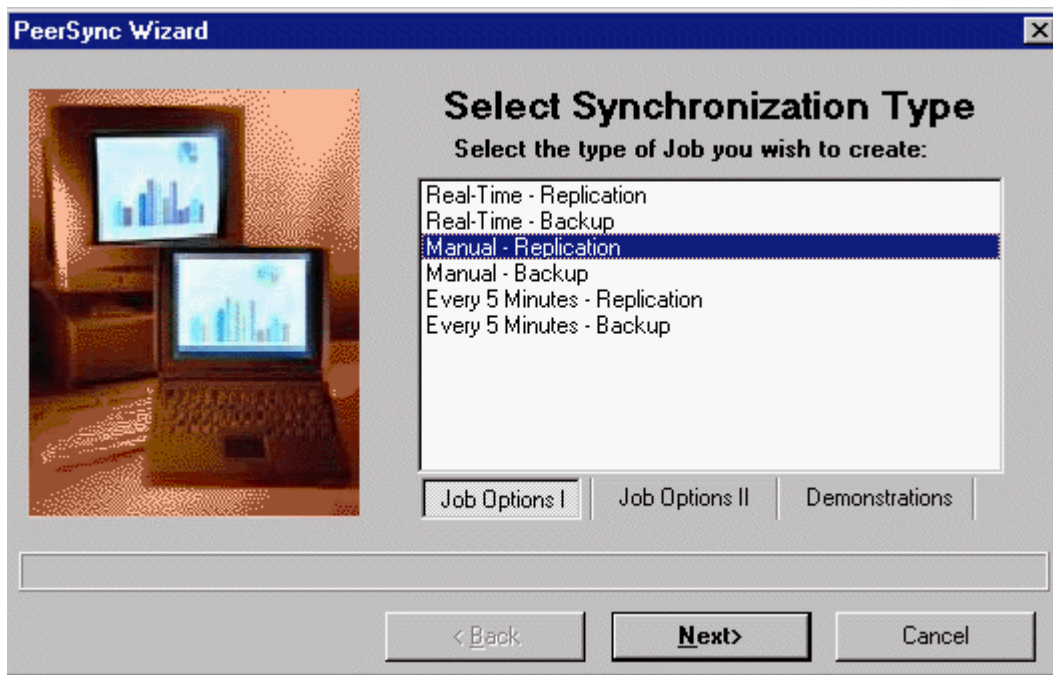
PeerSync Wizard

Select Synchronization Type

Select the type of Job you wish to create:

Real-Time - Replication
Real-Time - Backup
Manual - Replication
Manual - Backup
Every 5 Minutes - Replication
Every 5 Minutes - Backup

Job Options I
Job Options II
Demonstrations

< Back
Next>
Cancel